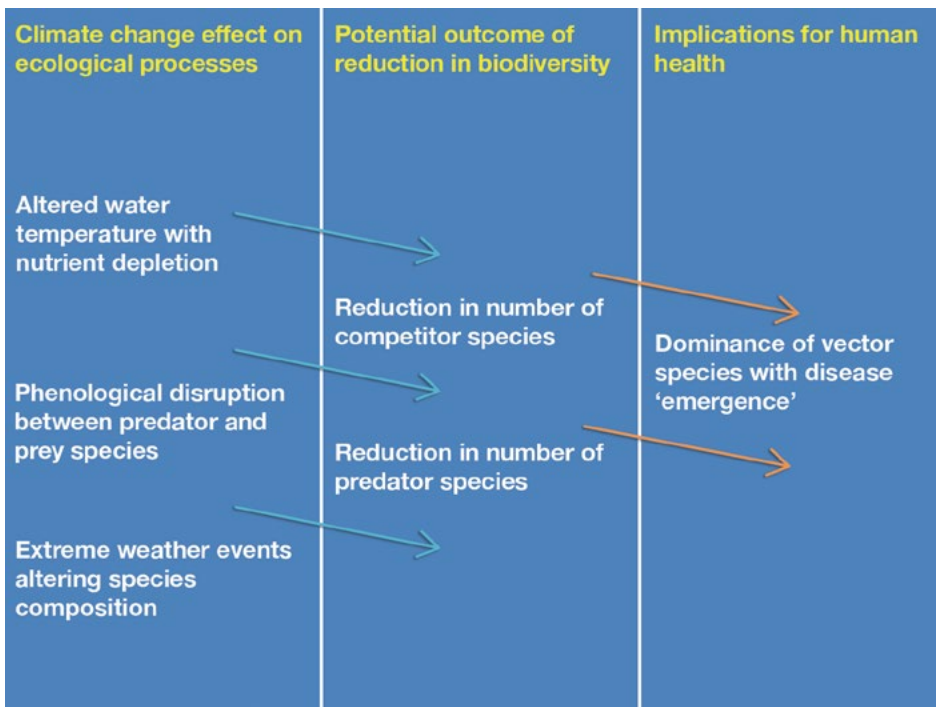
| Climate change effect on ecological processes | Potential outcome of reduction in biodiversity | Implications for human health |
|---|---|---|
| Altered water temperature with nutrient depletion | Reduction in number of competitor species | Dominance of vector species with disease 'emergence' |
| Phenological disruption between predator and prey species | Reduction in number of predator species | |
| Extreme weather events altering species composition | | |